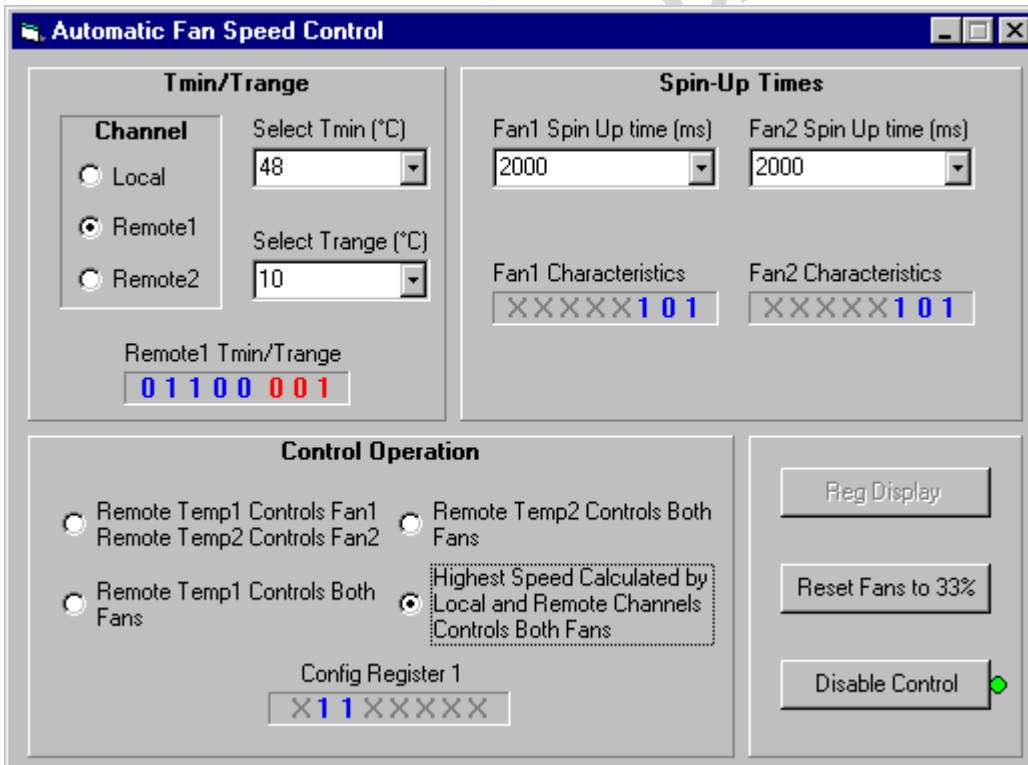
Automatic Fan Speed Control

Tmin/Trange

Channel

Local

Remote1

Remote2

Select Tmin (°C)

48

Select Trange (°C)

10

Remote1 Tmin/Trange

0 1 1 0 0 0 0 1

Spin-Up Times

Fan1 Spin Up time (ms)

2000

Fan2 Spin Up time (ms)

2000

Fan1 Characteristics

XXXXX101

Fan2 Characteristics

XXXXX101

Control Operation

Remote Temp1 Controls Fan1 Remote Temp2 Controls Fan2

Remote Temp2 Controls Both Fans

Remote Temp1 Controls Both Fans

Highest Speed Calculated by Local and Remote Channels Controls Both Fans

Config Register 1

X11XXXXX

Reg Display

Reset Fans to 33%

Disable Control